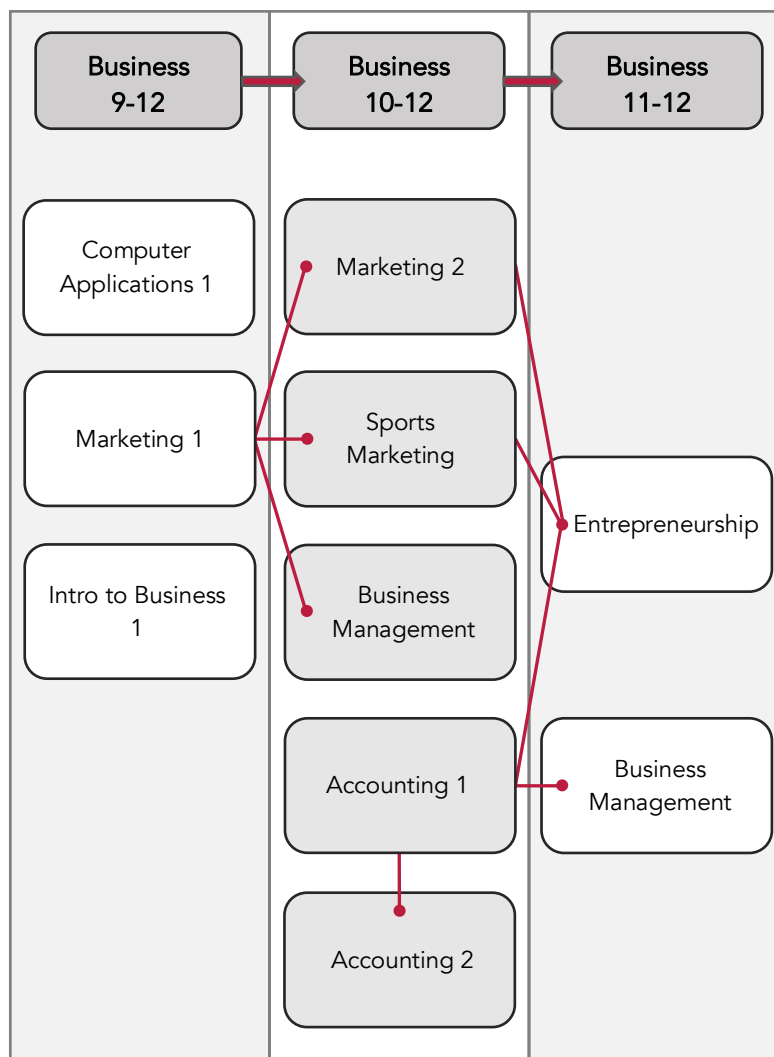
Business 9-12

Business 10-12

Business 11-12

Computer Applications 1

Marketing 1

Intro to Business 1

Marketing 2

Sports Marketing

Business Management

Accounting 1

Accounting 2

Entrepreneurship

Business Management